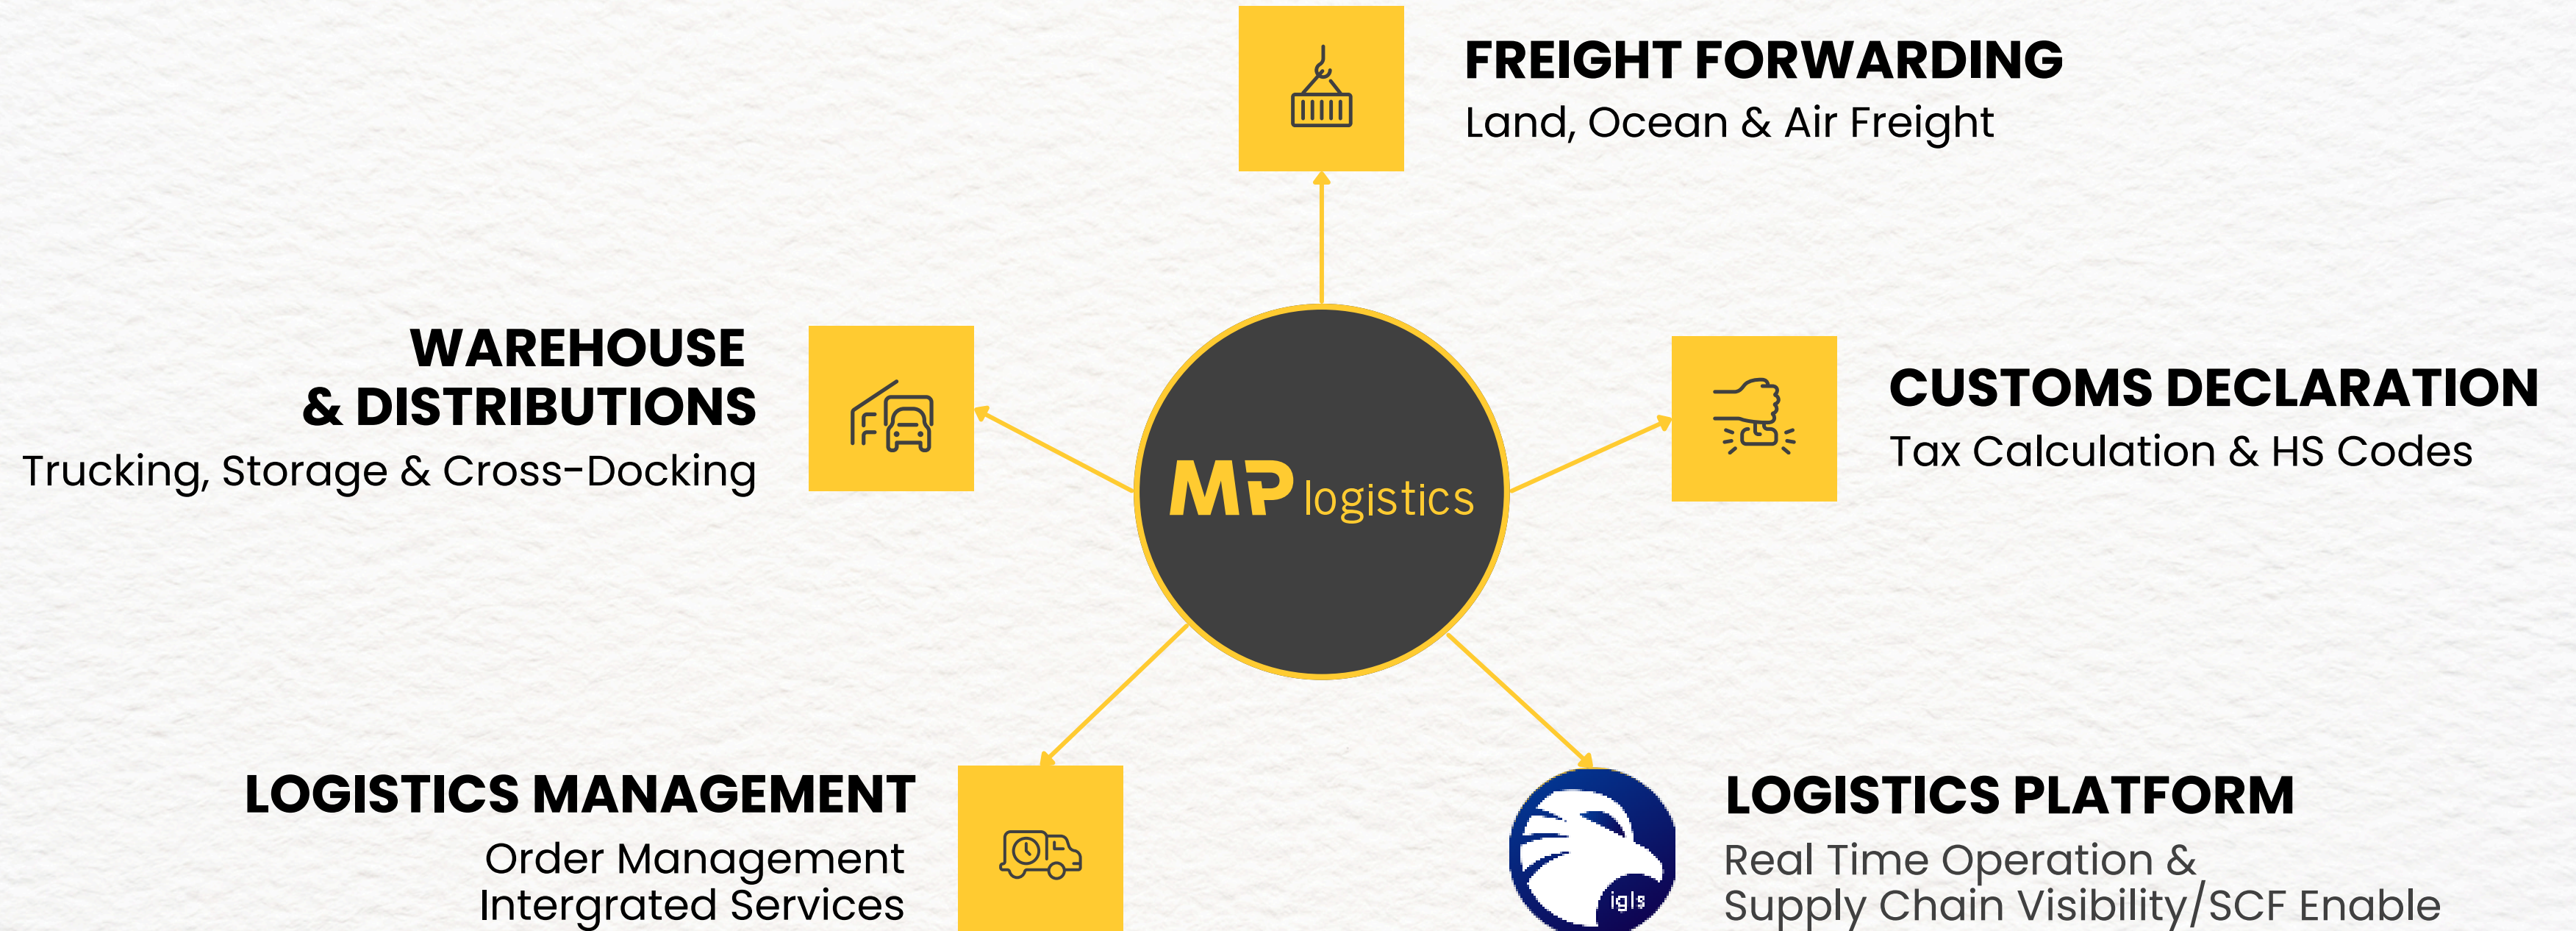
FREIGHT FORWARDING
Land, Ocean & Air Freight

WAREHOUSE & DISTRIBUTIONS
Trucking, Storage & Cross-Docking

MP logistics

CUSTOMS DECLARATION
Tax Calculation & HS Codes

LOGISTICS MANAGEMENT
Order Management
Intergrated Services

igls

LOGISTICS PLATFORM
Real Time Operation &
Supply Chain Visibility/SCF Enable